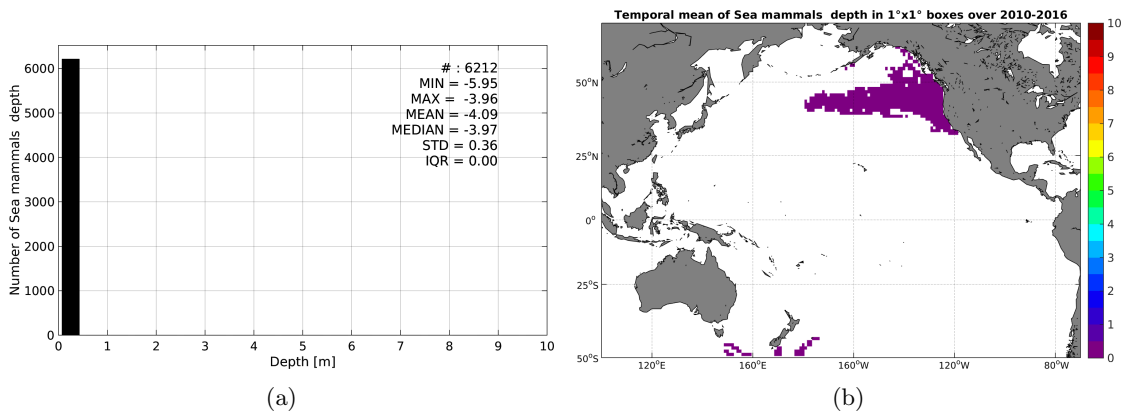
Number of Sea mammals depth

6000
5000
4000
3000
2000
1000
0

0 1 2 3 4 5 6 7 8 9 10

Depth [m]

# : 6212
MIN = -5.95
MAX = -3.96
MEAN = -4.09
MEDIAN = -3.97
STD = 0.36
IQR = 0.00

(a)

Temporal mean of Sea mammals depth in 1°x1° boxes over 2010-2016

50°N
25°N
0°
25°S
50°S

120°E 160°E 160°W 120°W 80°W

10
9
8
7
6
5
4
3
2
1
0

(b)